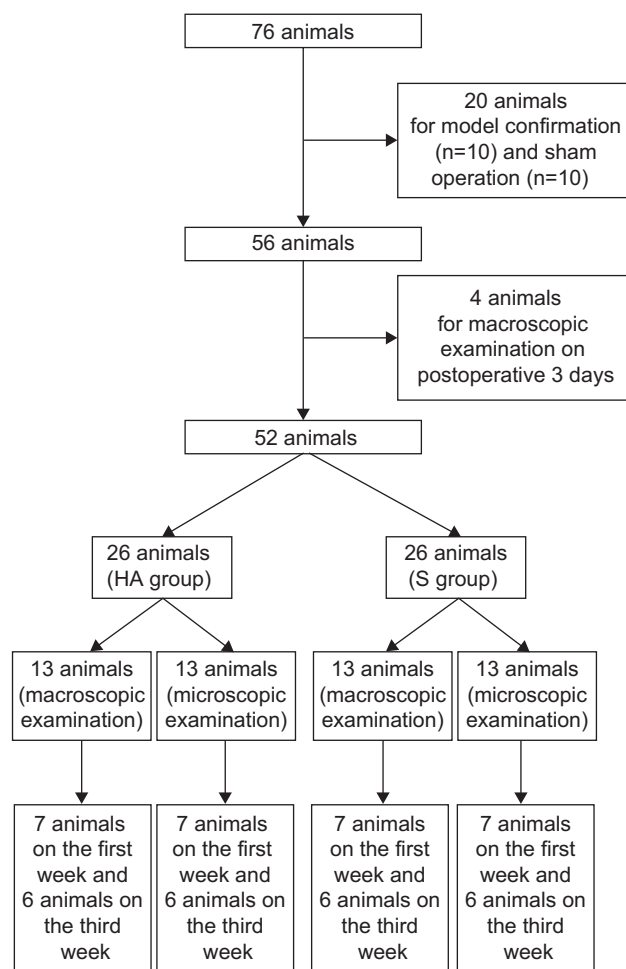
76 animals

20 animals for model confirmation (n=10) and sham operation (n=10)

56 animals

4 animals for macroscopic examination on postoperative 3 days

52 animals

26 animals (HA group)

26 animals (S group)

13 animals (macroscopic examination)

13 animals (microscopic examination)

13 animals (macroscopic examination)

13 animals (microscopic examination)

7 animals on the first week and 6 animals on the third week

7 animals on the first week and 6 animals on the third week

7 animals on the first week and 6 animals on the third week

7 animals on the first week and 6 animals on the third week